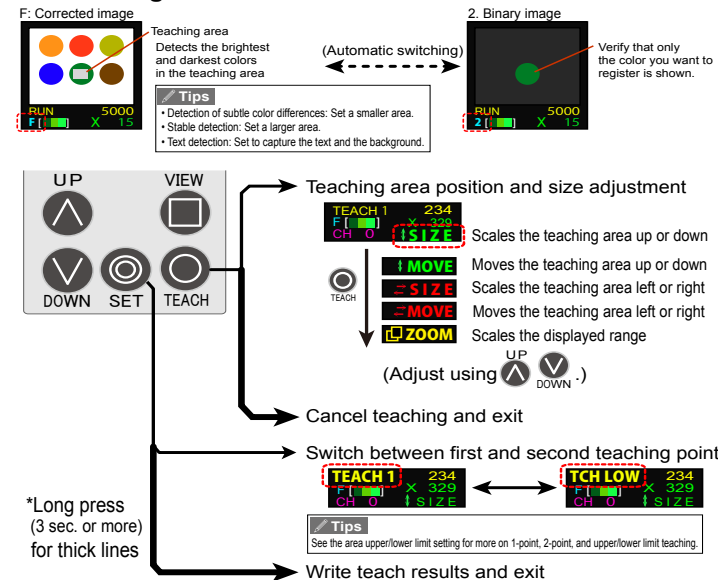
F: Corrected image

Teaching area
Detects the brightest and darkest colors in the teaching area

RUN 5000
F [ ] X 15

(Automatic switching)

2. Binary image

Verify that only the color you want to register is shown.

RUN 5000
2 [ ] X 15

Tips
• Detection of subtle color differences: Set a smaller area.
• Stable detection: Set a larger area.
• Text detection: Set to capture the text and the background.

UP
VIEW
DOWN
SET
TEACH

Teaching area position and size adjustment

TEACH 1 234
F [ ] X 329
CH 0 ↕SIZE

Scales the teaching area up or down

TEACH

↕MOVE Moves the teaching area up or down
⇄SIZE Scales the teaching area left or right
⇄MOVE Moves the teaching area left or right
ZOOM Scales the displayed range

(Adjust using UP DOWN.)

Cancel teaching and exit

Switch between first and second teaching point

TEACH 1 234
F [ ] X 329
CH 0 ↕SIZE

TCH LOW 234
F [ ] X 329
CH 0 ↕SIZE

*Long press
(3 sec. or more)
for thick lines

Tips
See the area upper/lower limit setting for more on 1-point, 2-point, and upper/lower limit teaching.

Write teach results and exit